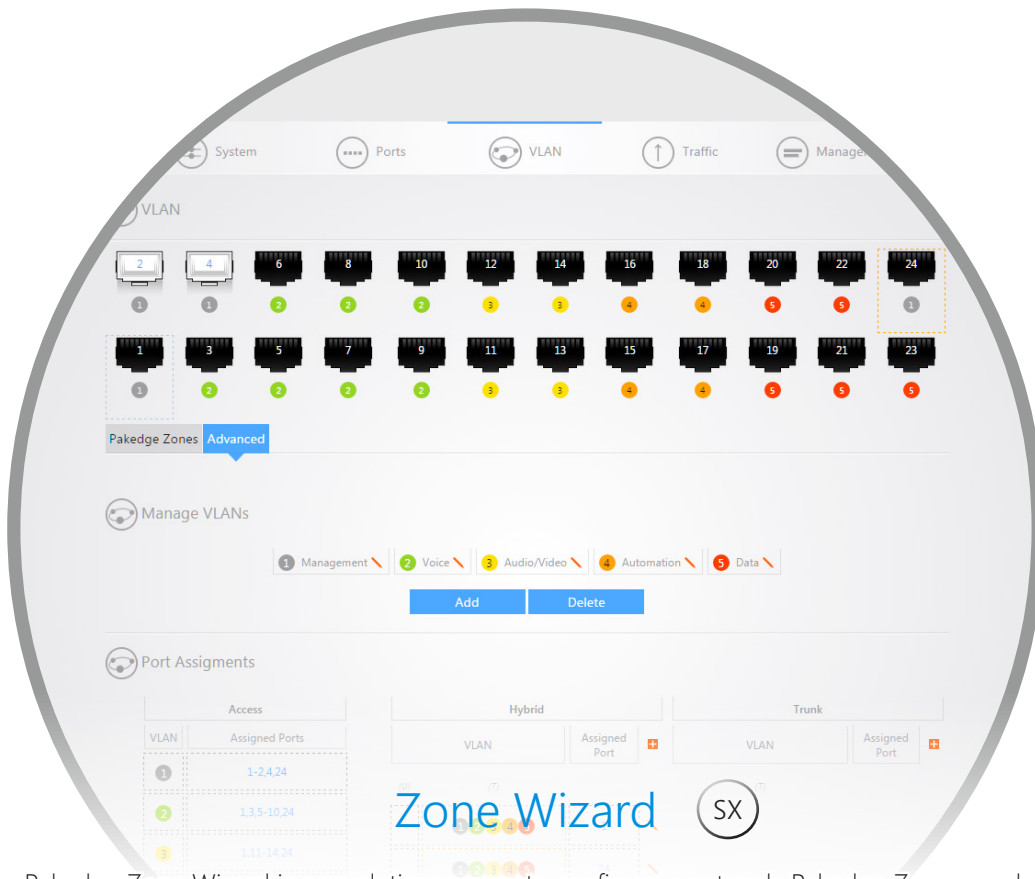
System Ports VLAN Traffic Manage

VLAN

2 4 6 8 10 12 14 16 18 20 22 24
1 1 2 2 2 3 3 4 4 5 5 1

1 3 5 7 9 11 13 15 17 19 21 23
1 2 2 2 2 3 3 4 4 5 5 5

Pakedge Zones Advanced

Manage VLANs

1 Management 2 Voice 3 Audio/Video 4 Automation 5 Data

Add Delete

Port Assigments

| Access | | Hybrid | | Trunk | |
|---|---|---|---|---|---|
| VLAN | Assigned Ports | VLAN | Assigned Port | VLAN | Assigned Port |
| 1 | 1-2,4,24 | | | | |
| 2 | 1,3,5-10,24 | | | | |
| 3 | 1,11-14,24 | | | | |

Zone Wizard SX

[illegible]